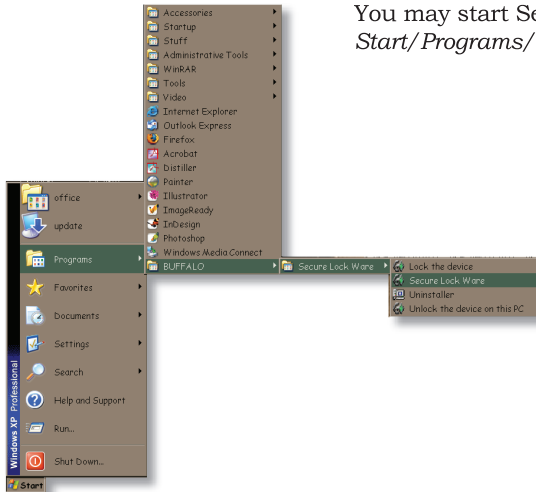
You may start Se
*Start/Programs/*

Accessories
Startup
Stuff
Administrative Tools
WinRAR
Tools
Video
Internet Explorer
Outlook Express
Firefox
Acrobat
Distiller
Painter
Illustrator
ImageReady
InDesign
Photoshop
Windows Media Connect
BUFFALO

Secure Lock Ware

Lock the device
Secure Lock Ware
Uninstaller
Unlock the device on this PC

office
update
Programs
Favorites
Documents
Settings
Search
Help and Support
Run...
Shut Down...

Windows XP Professional

Start